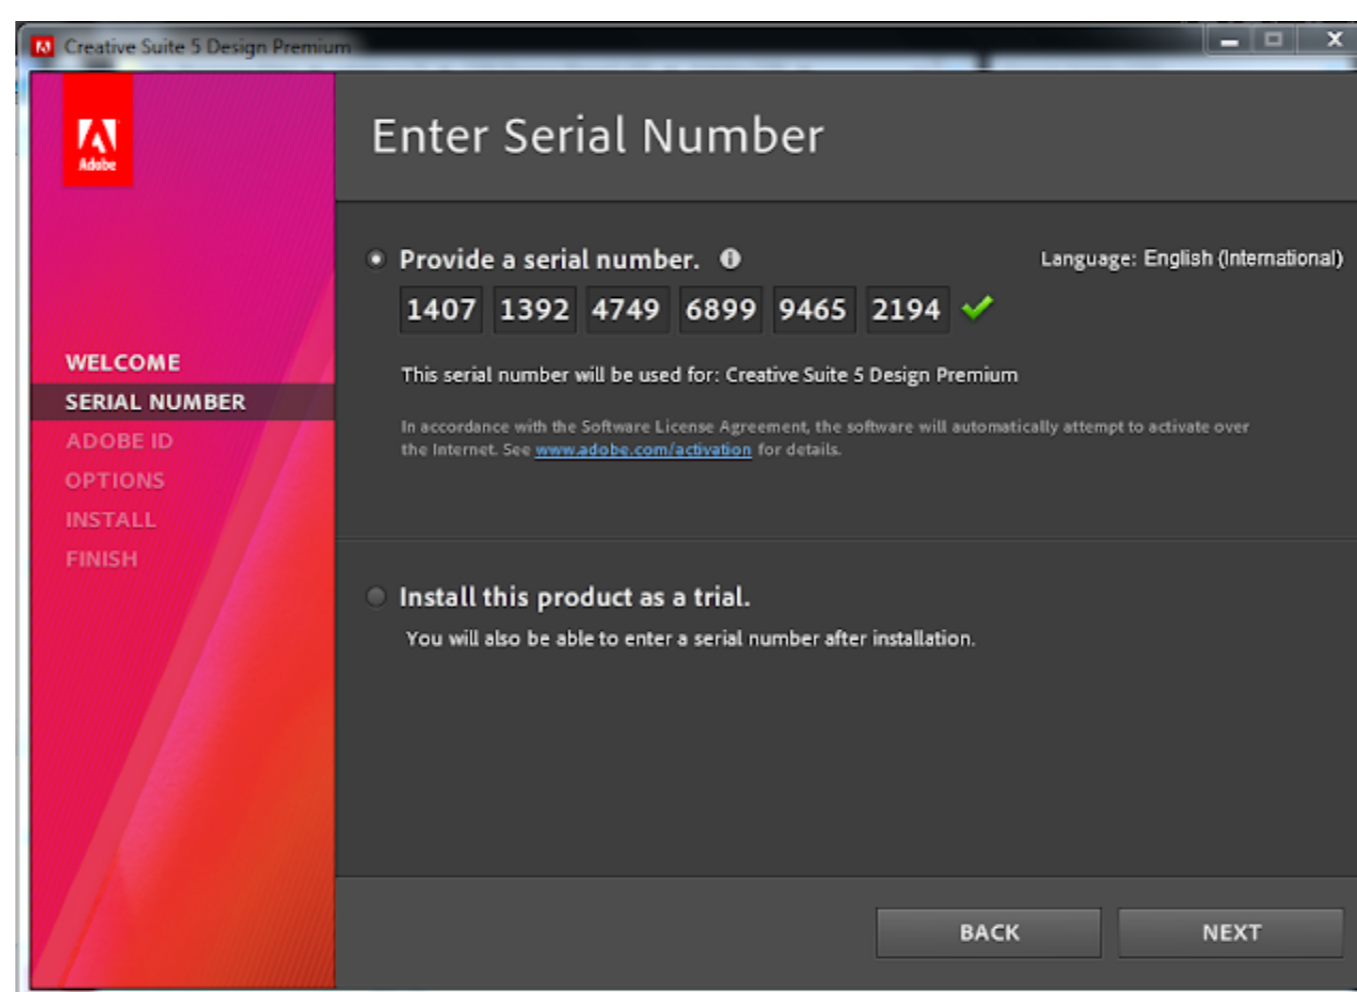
Creative Suite 5 Design Premium

Adobe

WELCOME
SERIAL NUMBER
ADOBE ID
OPTIONS
INSTALL
FINISH

Enter Serial Number

Provide a serial number.

Language: English (International)

| 1407 | 1392 | 4749 | 6899 | 9465 | 2194 |
|---|---|---|---|---|---|

This serial number will be used for: Creative Suite 5 Design Premium

In accordance with the Software License Agreement, the software will automatically attempt to activate over the Internet. See www.adobe.com/activation for details.

Install this product as a trial.

You will also be able to enter a serial number after installation.

BACK

NEXT